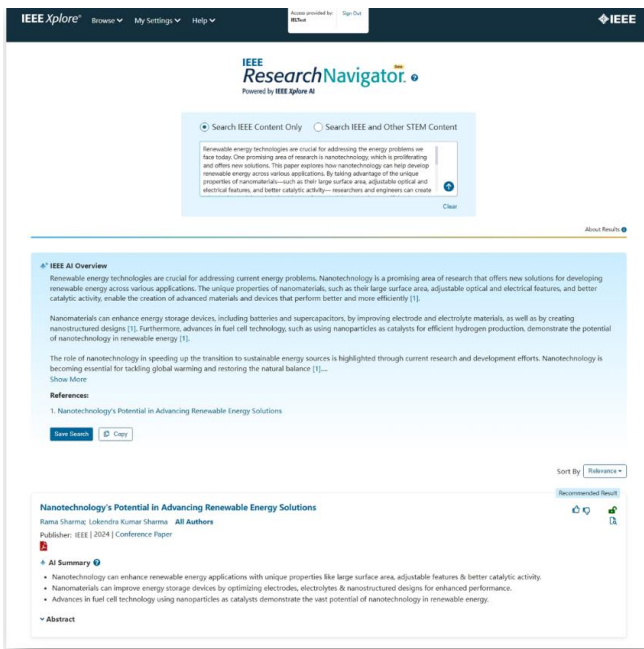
IEEE Xplore® Browse My Settings Help

Access provided by: IEEETest Sign Out

IEEE

IEEE ResearchNavigator. Beta

Powered by IEEE Xplore AI

Search IEEE Content Only Search IEEE and Other STEM Content

Renewable energy technologies are crucial for addressing the energy problems we face today. One promising area of research is nanotechnology, which is proliferating and offers new solutions. This paper explores how nanotechnology can help develop renewable energy across various applications. By taking advantage of the unique properties of nanomaterials—such as their large surface area, adjustable optical and electrical features, and better catalytic activity— researchers and engineers can create

Clear

About Results

IEEE AI Overview

Renewable energy technologies are crucial for addressing current energy problems. Nanotechnology is a promising area of research that offers new solutions for developing renewable energy across various applications. The unique properties of nanomaterials, such as their large surface area, adjustable optical and electrical features, and better catalytic activity, enable the creation of advanced materials and devices that perform better and more efficiently [1].

Nanomaterials can enhance energy storage devices, including batteries and supercapacitors, by improving electrode and electrolyte materials, as well as by creating nanostructured designs [1]. Furthermore, advances in fuel cell technology, such as using nanoparticles as catalysts for efficient hydrogen production, demonstrate the potential of nanotechnology in renewable energy [1].

The role of nanotechnology in speeding up the transition to sustainable energy sources is highlighted through current research and development efforts. Nanotechnology is becoming essential for tackling global warming and restoring the natural balance [1]....

Show More

References:

1. Nanotechnology's Potential in Advancing Renewable Energy Solutions

Save Search Copy

Sort By Relevance

Recommended Result

Nanotechnology's Potential in Advancing Renewable Energy Solutions

Rama Sharma; Lokendra Kumar Sharma All Authors

Publisher: IEEE | 2024 | Conference Paper

AI Summary

• Nanotechnology can enhance renewable energy applications with unique properties like large surface area, adjustable features & better catalytic activity.
• Nanomaterials can improve energy storage devices by optimizing electrodes, electrolytes & nanostructured designs for enhanced performance.
• Advances in fuel cell technology using nanoparticles as catalysts demonstrate the vast potential of nanotechnology in renewable energy.

Abstract